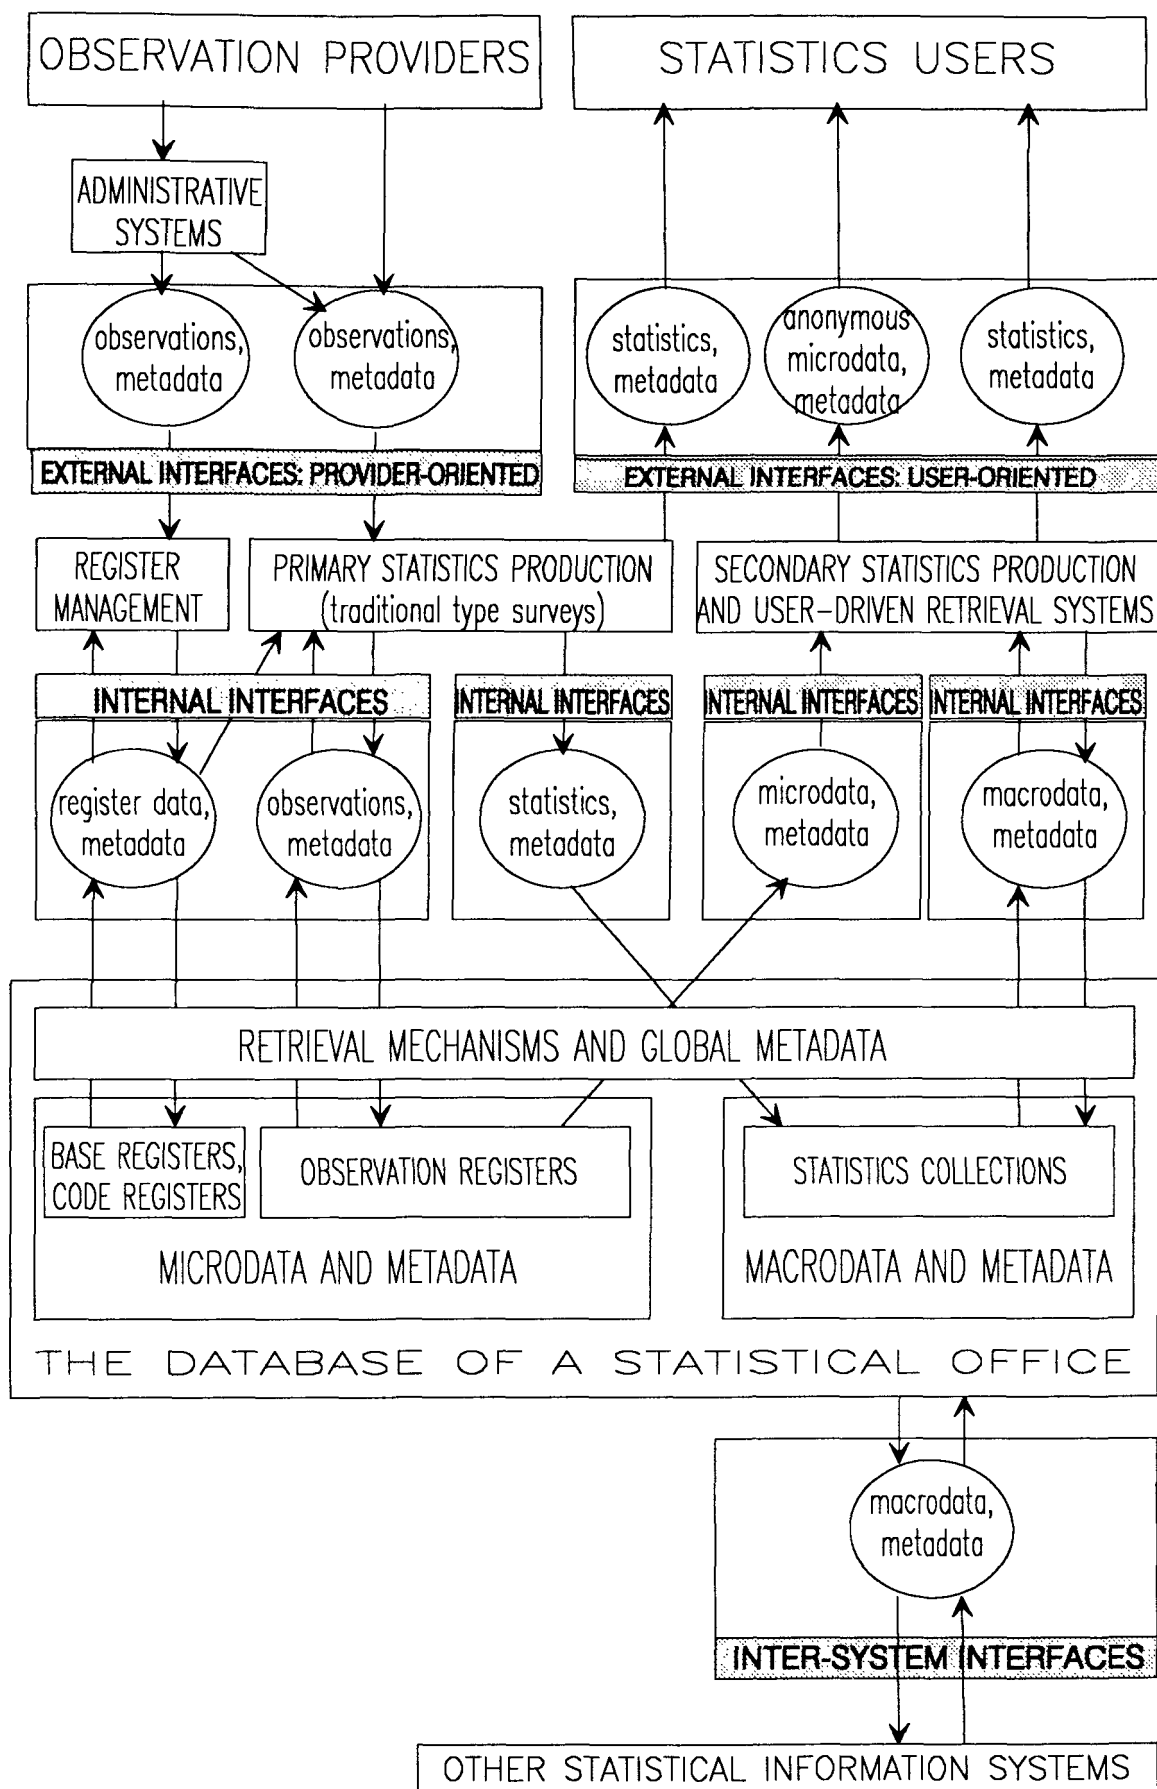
OBSERVATION PROVIDERS

STATISTICS USERS

ADMINISTRATIVE SYSTEMS

observations, metadata

observations, metadata

statistics, metadata

anonymous microdata, metadata

statistics, metadata

EXTERNAL INTERFACES: PROVIDER-ORIENTED

EXTERNAL INTERFACES: USER-ORIENTED

REGISTER MANAGEMENT

PRIMARY STATISTICS PRODUCTION (traditional type surveys)

SECONDARY STATISTICS PRODUCTION AND USER-DRIVEN RETRIEVAL SYSTEMS

INTERNAL INTERFACES

INTERNAL INTERFACES

INTERNAL INTERFACES

INTERNAL INTERFACES

register data, metadata

observations, metadata

statistics, metadata

microdata, metadata

macrodata, metadata

RETRIEVAL MECHANISMS AND GLOBAL METADATA

BASE REGISTERS, CODE REGISTERS

OBSERVATION REGISTERS

STATISTICS COLLECTIONS

MICRODATA AND METADATA

MACRODATA AND METADATA

THE DATABASE OF A STATISTICAL OFFICE

macrodata, metadata

INTER-SYSTEM INTERFACES

OTHER STATISTICAL INFORMATION SYSTEMS